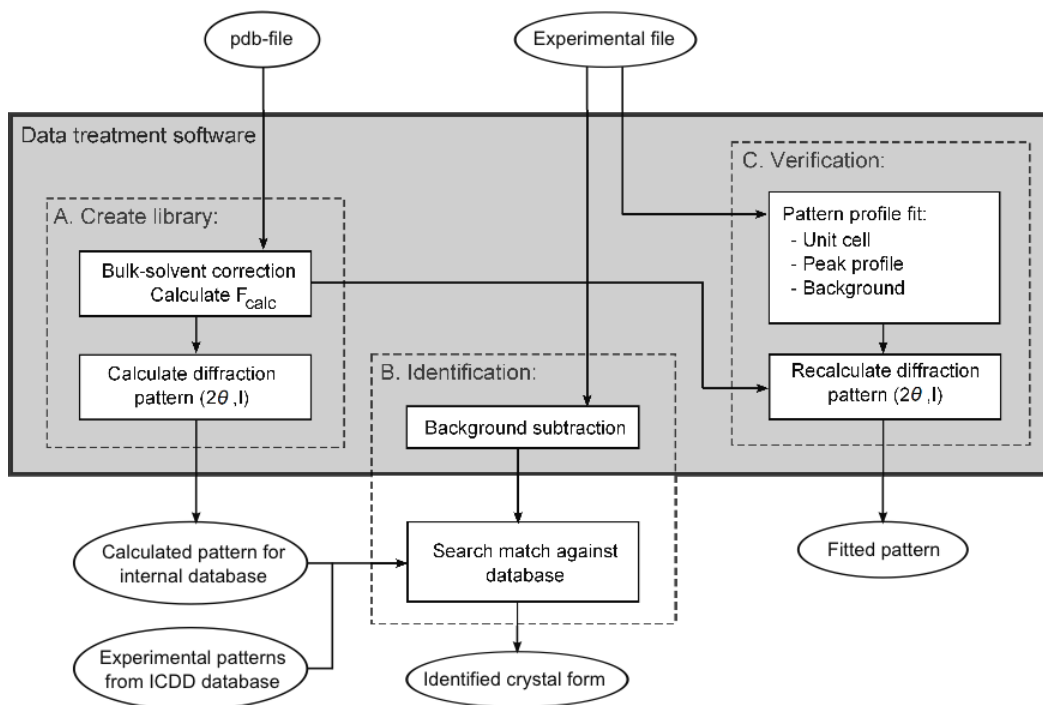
pdb-file

Experimental file

Data treatment software

C. Verification:

Pattern profile fit:
- Unit cell
- Peak profile
- Background

A. Create library:

Bulk-solvent correction
Calculate $F_{calc}$

Calculate diffraction pattern ($2\theta$ ,I)

B. Identification:

Recalculate diffraction pattern ($2\theta$ ,I)

Background subtraction

Calculated pattern for internal database

Search match against database

Fitted pattern

Experimental patterns from ICDD database

Identified crystal form